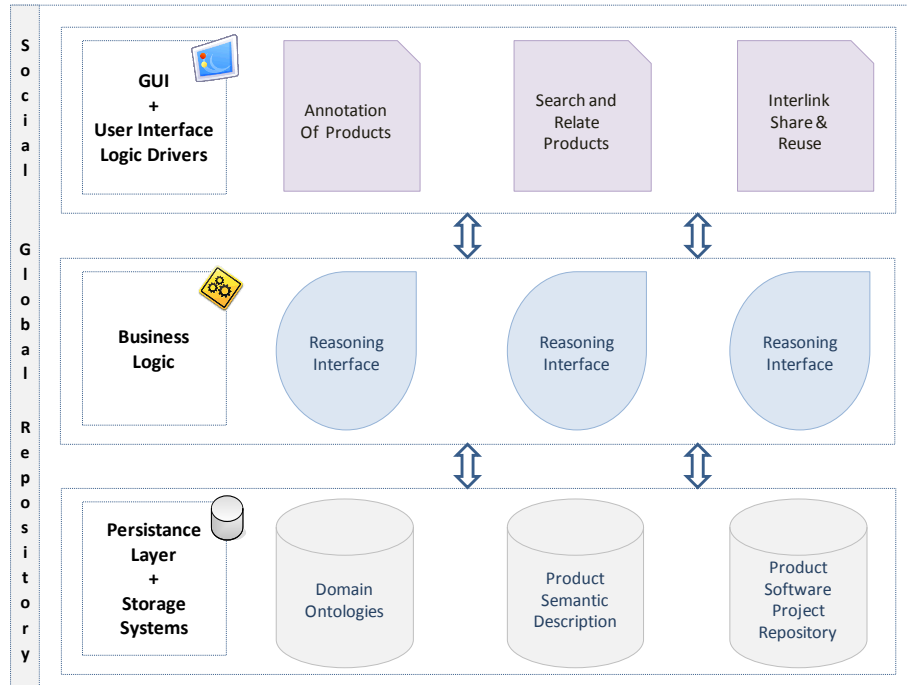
Social Global Repository

GUI + User Interface Logic Drivers

Annotation Of Products

Search and Relate Products

Interlink Share & Reuse

Business Logic

Reasoning Interface

Reasoning Interface

Reasoning Interface

Persistance Layer + Storage Systems

Domain Ontologies

Product Semantic Description

Product Software Project Repository